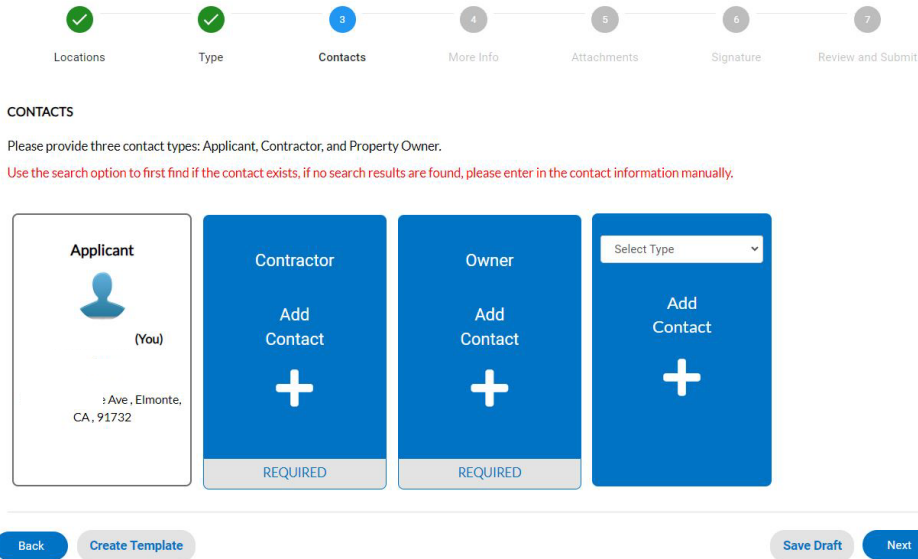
Locations Type 3 Contacts 4 More Info 5 Attachments 6 Signature 7 Review and Submit

CONTACTS

Please provide three contact types: Applicant, Contractor, and Property Owner.

Use the search option to first find if the contact exists, if no search results are found, please enter in the contact information manually.

Applicant

(You)

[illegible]e Ave , Elmonte, CA , 91732

Contractor

Add Contact

REQUIRED

Owner

Add Contact

REQUIRED

Select Type

Add Contact

Back Create Template Save Draft Next